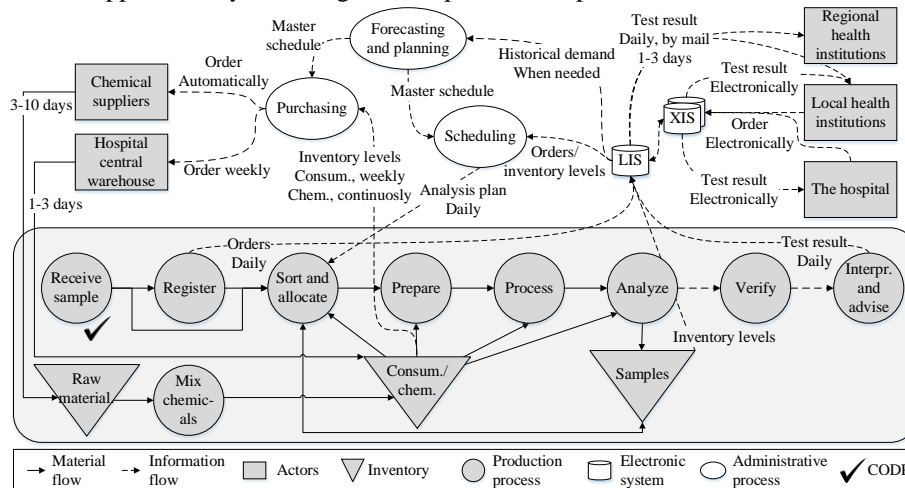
Forecasting and planning
Master schedule
Order Automatically
Chemical suppliers
3-10 days
Purchasing
Hospital central warehouse
Order weekly
1-3 days
Master schedule
Scheduling
Inventory levels Consum., weekly Chem., continuosly
Analysis plan Daily
Historical demand When needed
Test result Daily, by mail 1-3 days
Regional health institutions
Test result Electronically
Local health institutions
XIS
Order Electronically
Orders/ inventory levels
LIS
Test result Electronically
The hospital
Orders Daily
Test result Daily
Receive sample
Register
Sort and allocate
Prepare
Process
Analyze
Verify
Interpr. and advise
✔
Inventory levels
Consum./ chem.
Samples
Raw material
Mix chemicals
Material flow
Information flow
Actors
Inventory
Production process
Electronic system
Administrative process
✔ CODE